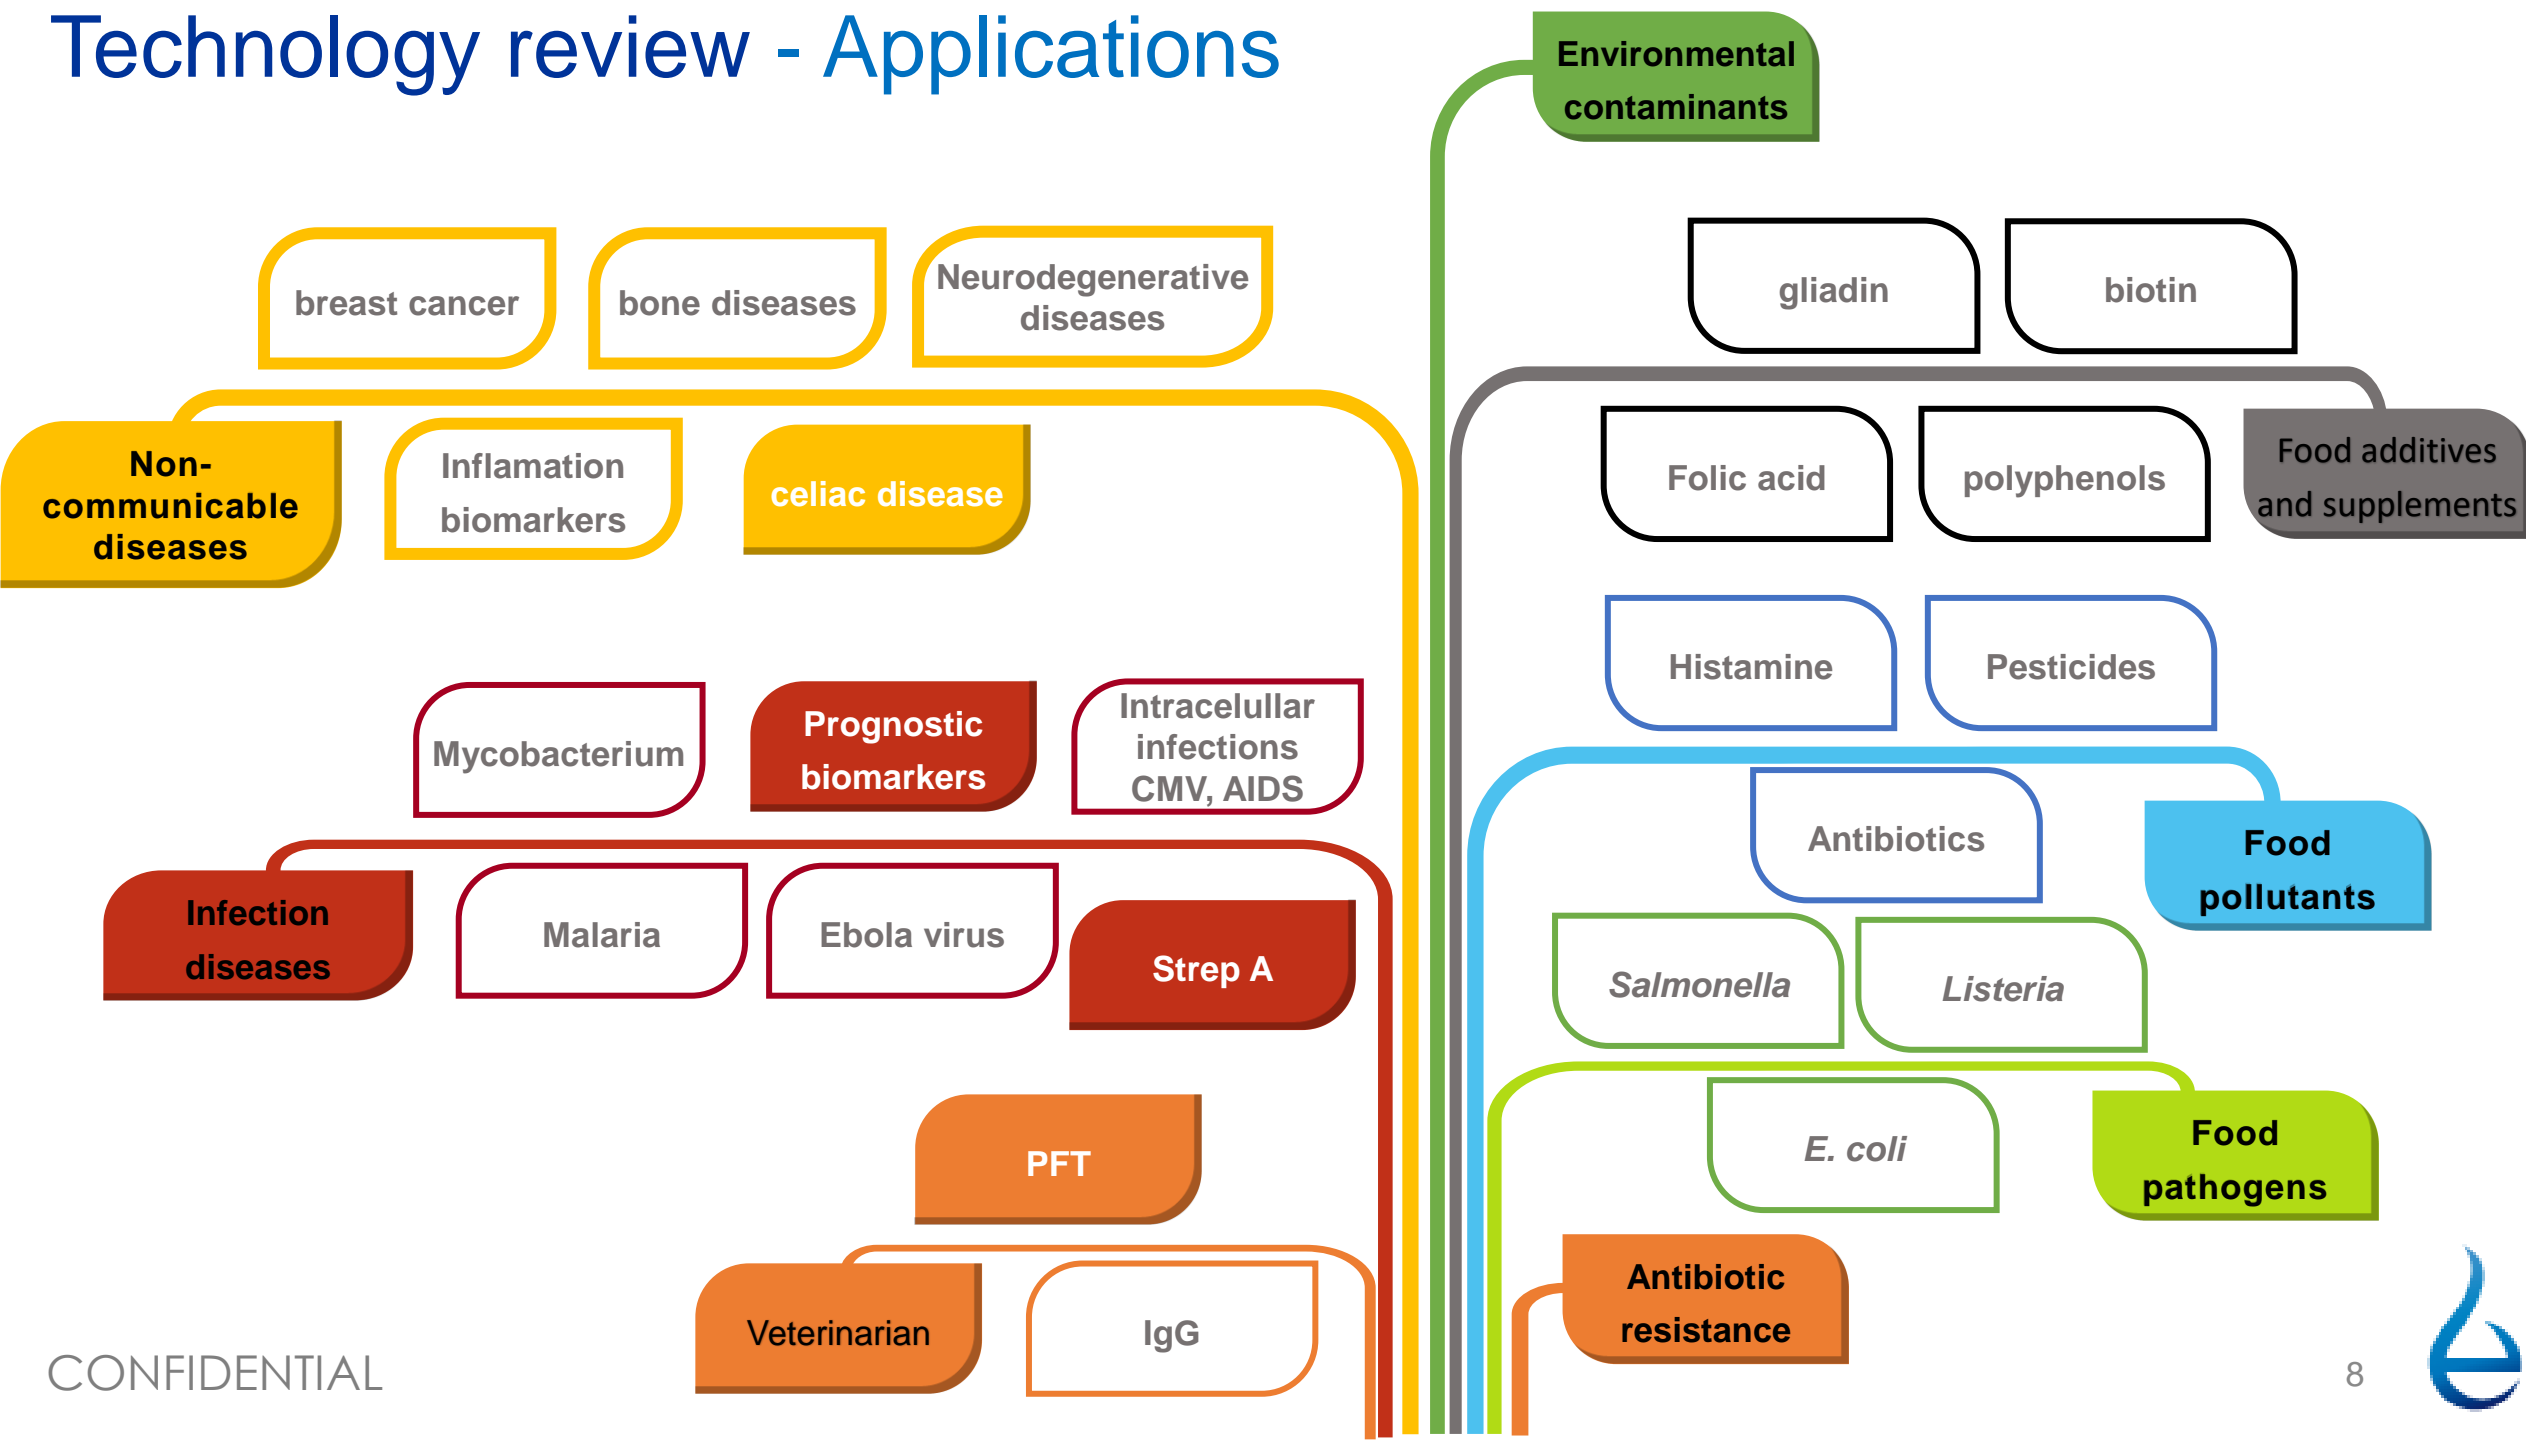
Technology review - Applications

breast cancer

bone diseases

Neurodegenerative diseases

Non-communicable diseases

Inflamation biomarkers

celiac disease

Mycobacterium

Prognostic biomarkers

Intracelullar infections CMV, AIDS

Infection diseases

Malaria

Ebola virus

Strep A

PFT

Veterinarian

IgG

Environmental contaminants

gliadin

biotin

Folic acid

polyphenols

Food additives and supplements

Histamine

Pesticides

Antibiotics

Food pollutants

Salmonella

Listeria

E. coli

Food pathogens

Antibiotic resistance

CONFIDENTIAL

8